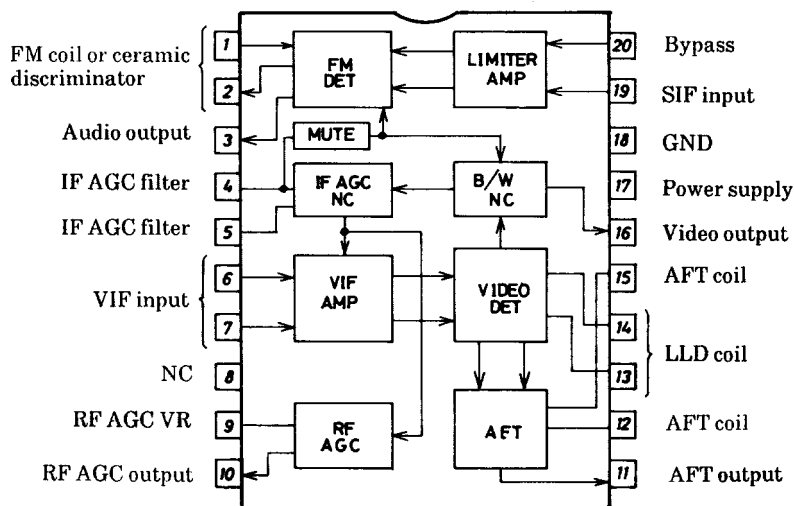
FM coil or ceramic discriminator
1
2
Audio output
3
IF AGC filter
4
IF AGC filter
5
VIF input
6
7
NC
8
RF AGC VR
9
RF AGC output
10

FM DET
LIMITER AMP
MUTE
IF AGC NC
B/W NC
VIF AMP
VIDEO DET
RF AGC
AFT

20
Bypass
19
SIF input
18
GND
17
Power supply
16
Video output
15
AFT coil
14
13
LLD coil
12
AFT coil
11
AFT output